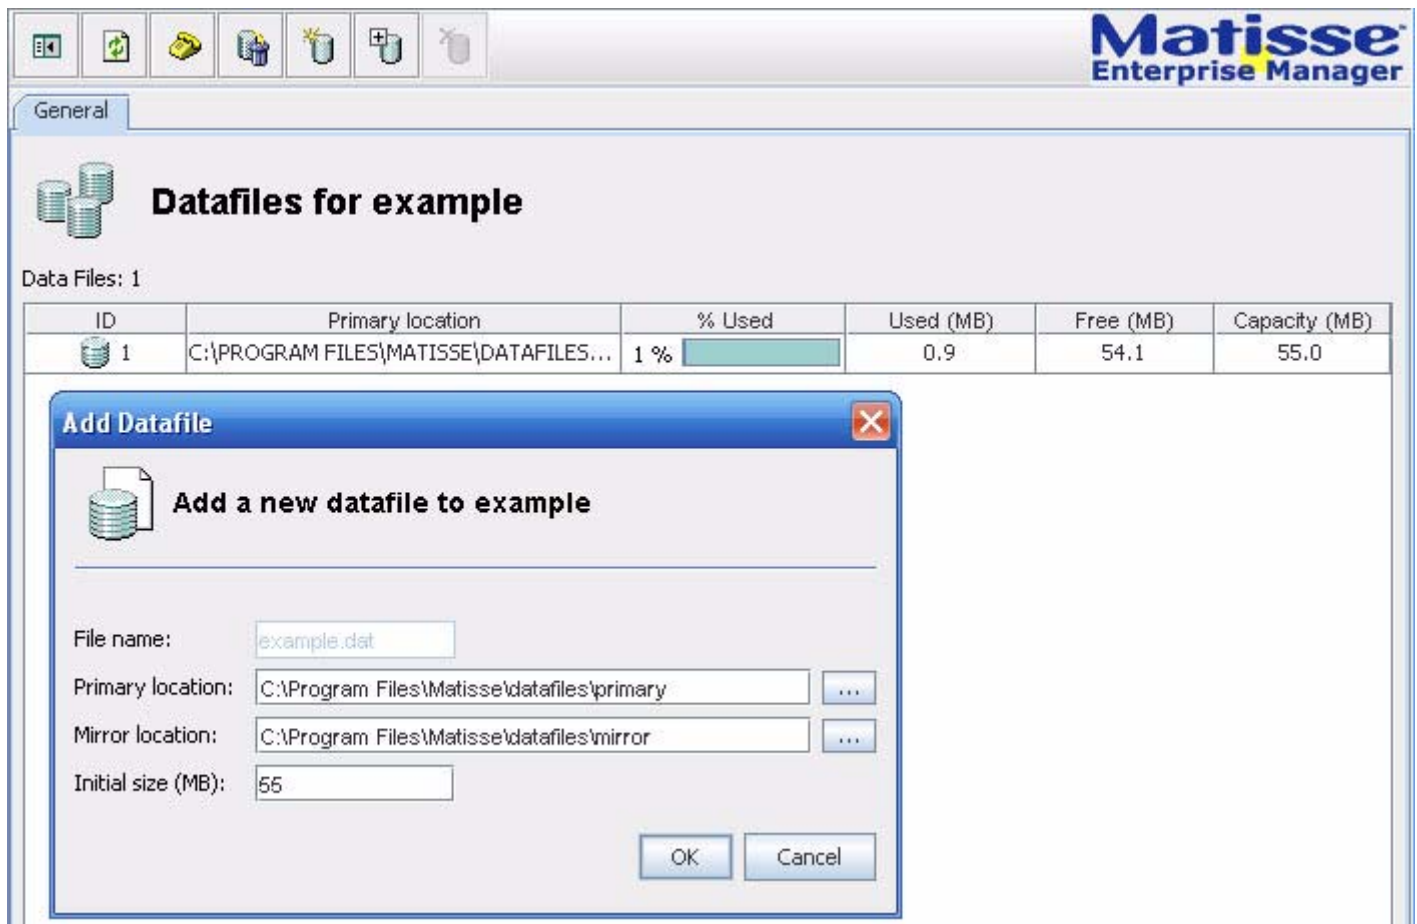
Matisse
Enterprise Manager

General

Datafiles for example

Data Files: 1

| ID | Primary location | % Used | Used (MB) | Free (MB) | Capacity (MB) |
|---|---|---|---|---|---|
| 1 | C:\PROGRAM FILES\MATISSE\DATAFILES... | 1 % | 0.9 | 54.1 | 55.0 |

Add Datafile

Add a new datafile to example

File name: example.dat

Primary location: C:\Program Files\Matisse\datafiles\primary ...

Mirror location: C:\Program Files\Matisse\datafiles\mirror ...

Initial size (MB): 55

OK Cancel